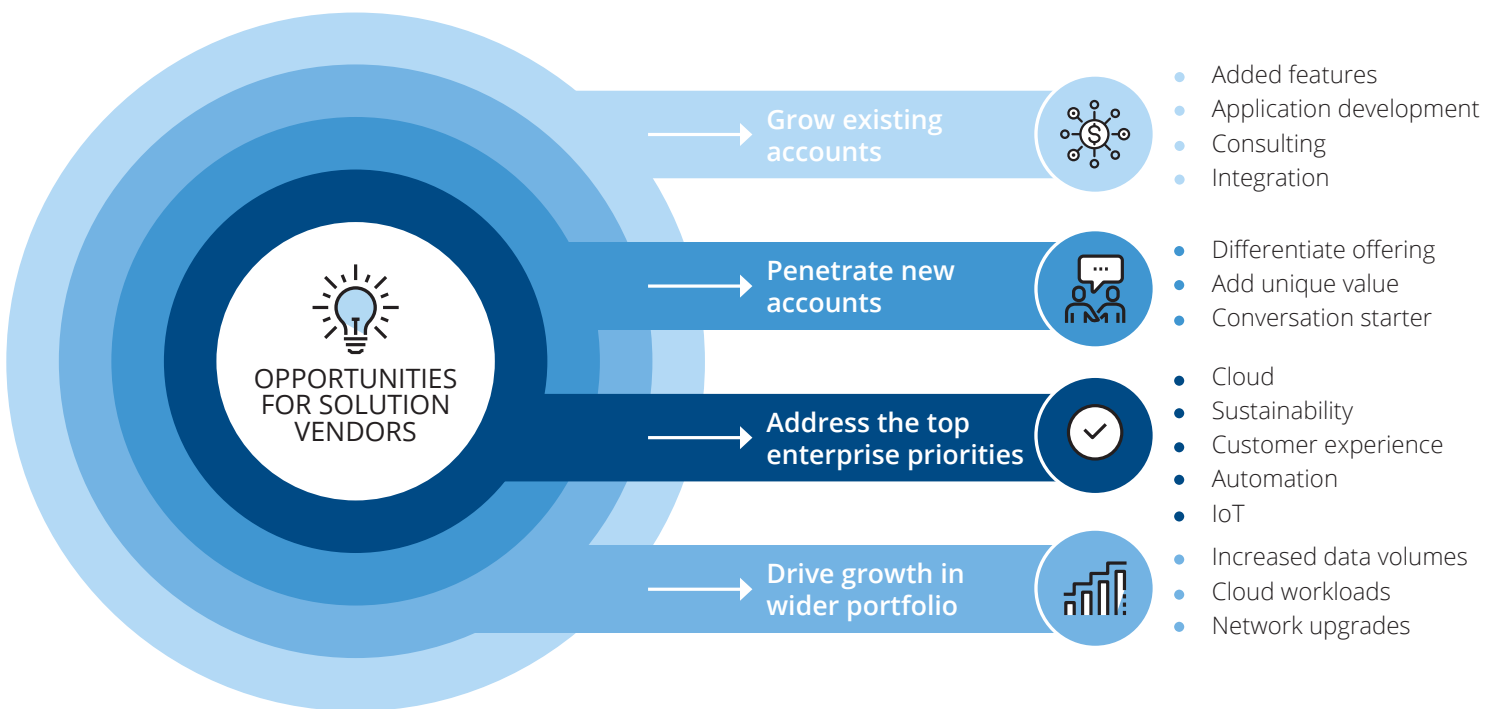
OPPORTUNITIES FOR SOLUTION VENDORS

Grow existing accounts

- Added features
- Application development
- Consulting
- Integration

Penetrate new accounts

- Differentiate offering
- Add unique value
- Conversation starter

Address the top enterprise priorities

- Cloud
- Sustainability
- Customer experience
- Automation
- IoT

Drive growth in wider portfolio

- Increased data volumes
- Cloud workloads
- Network upgrades